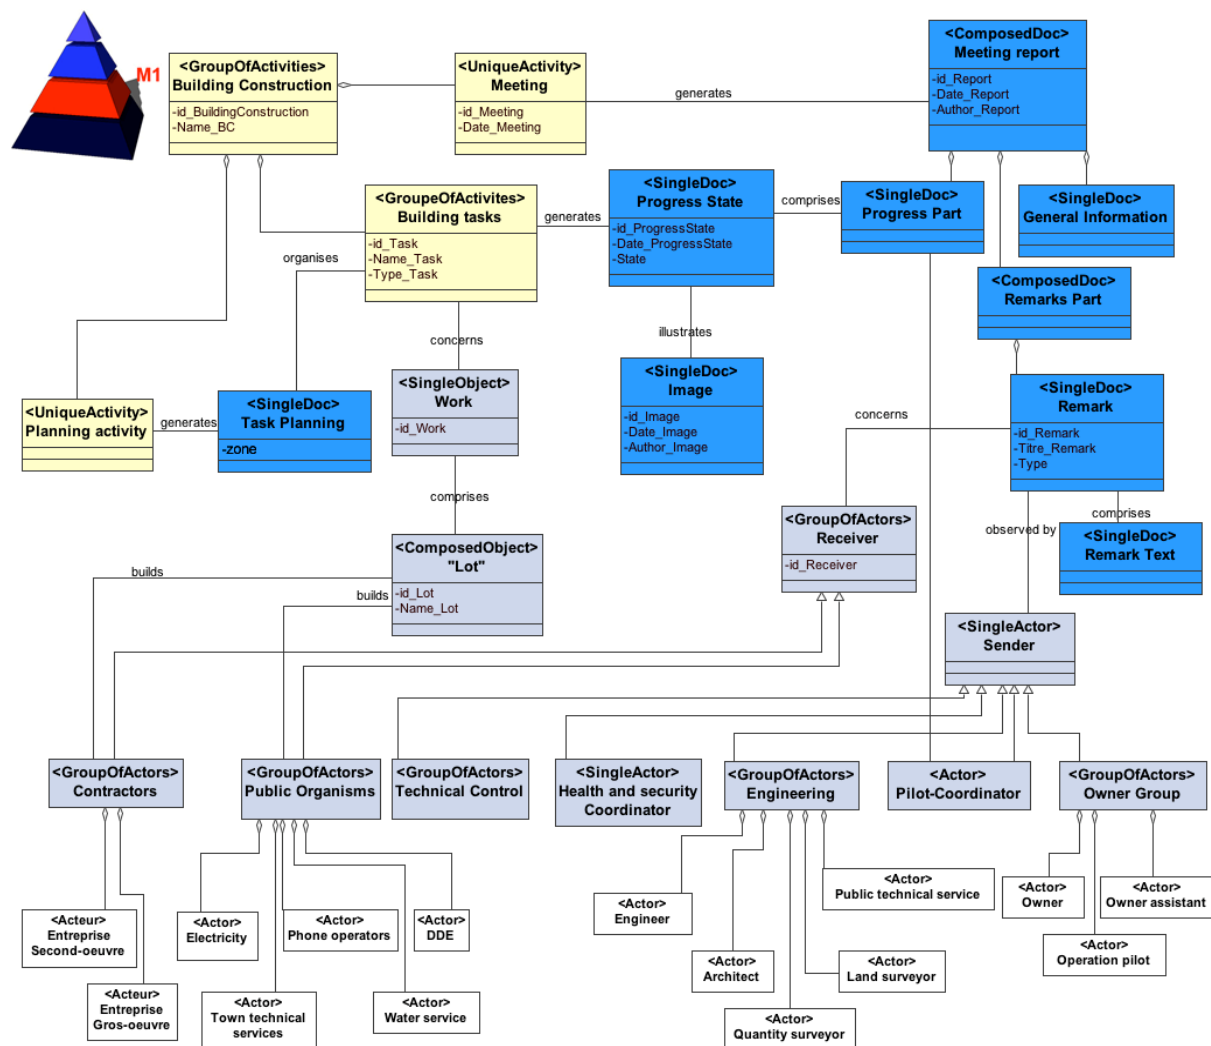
M1

<GroupOfActivities>
Building Construction
-id_BuildingConstruction
-Name_BC

<UniqueActivity>
Meeting
-id_Meeting
-Date_Meeting

generates

<ComposedDoc>
Meeting report
-id_Report
-Date_Report
-Author_Report

<GroupeOfActivites>
Building tasks
-id_Task
-Name_Task
-Type_Task

generates

<SingleDoc>
Progress State
-id_ProgressState
-Date_ProgressState
-State

comprises

<SingleDoc>
Progress Part

<SingleDoc>
General Information

<ComposedDoc>
Remarks Part

organises

concerns

illustrates

<SingleObject>
Work
-id_Work

<SingleDoc>
Image
-id_Image
-Date_Image
-Author_Image

concerns

<SingleDoc>
Remark
-id_Remark
-Titre_Remark
-Type

<UniqueActivity>
Planning activity

generates

<SingleDoc>
Task Planning
-zone

comprises

<GroupOfActors>
Receiver
-id_Receiver

observed by

comprises

<SingleDoc>
Remark Text

builds

<ComposedObject>
"Lot"
-id_Lot
-Name_Lot

builds

<SingleActor>
Sender

<GroupOfActors>
Contractors

<GroupOfActors>
Public Organisms

<GroupOfActors>
Technical Control

<SingleActor>
Health and security
Coordinator

<GroupOfActors>
Engineering

<Actor>
Pilot-Coordinator

<GroupOfActors>
Owner Group

<Acteur>
Entreprise
Second-oeuvre

<Acteur>
Entreprise
Gros-oeuvre

<Actor>
Electricity

<Actor>
Phone operators

<Actor>
DDE

<Actor>
Town technical
services

<Actor>
Water service

<Actor>
Engineer

<Actor>
Architect

<Actor>
Quantity surveyor

<Actor>
Land surveyor

<Actor>
Public technical service

<Actor>
Owner

<Actor>
Owner assistant

<Actor>
Operation pilot